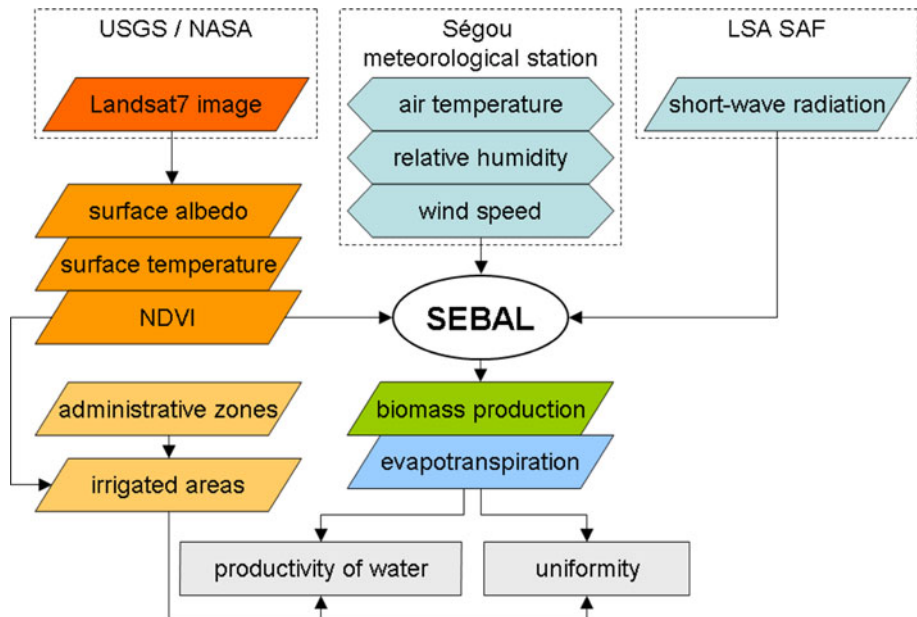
USGS / NASA

Landsat7 image

Ségou meteorological station

air temperature

relative humidity

wind speed

LSA SAF

short-wave radiation

surface albedo

surface temperature

NDVI

SEBAL

administrative zones

irrigated areas

biomass production

evapotranspiration

productivity of water

uniformity